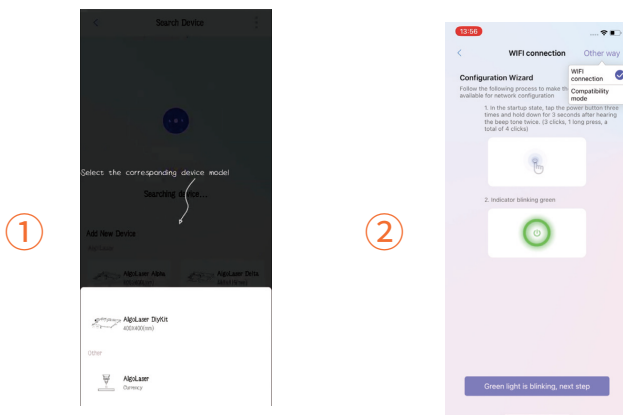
Search Device

Select the corresponding device model

Searching device...

Add New Device

AlgoLaser Alpha

AlgoLaser Delta

AlgoLaser DIYKit
400X400(mm)

Other

AlgoLaser

①

②

13:56

WIFI connection

Other way

WIFI connection

Compatibility mode

Configuration Wizard

Follow the following process to make the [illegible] available for network configuration

1. In the startup state, tap the power button three times and hold down for 3 seconds after hearing the beep tone twice. (3 clicks, 1 long press, a total of 4 clicks)

2. Indicator blinking green

Green light is blinking, next step